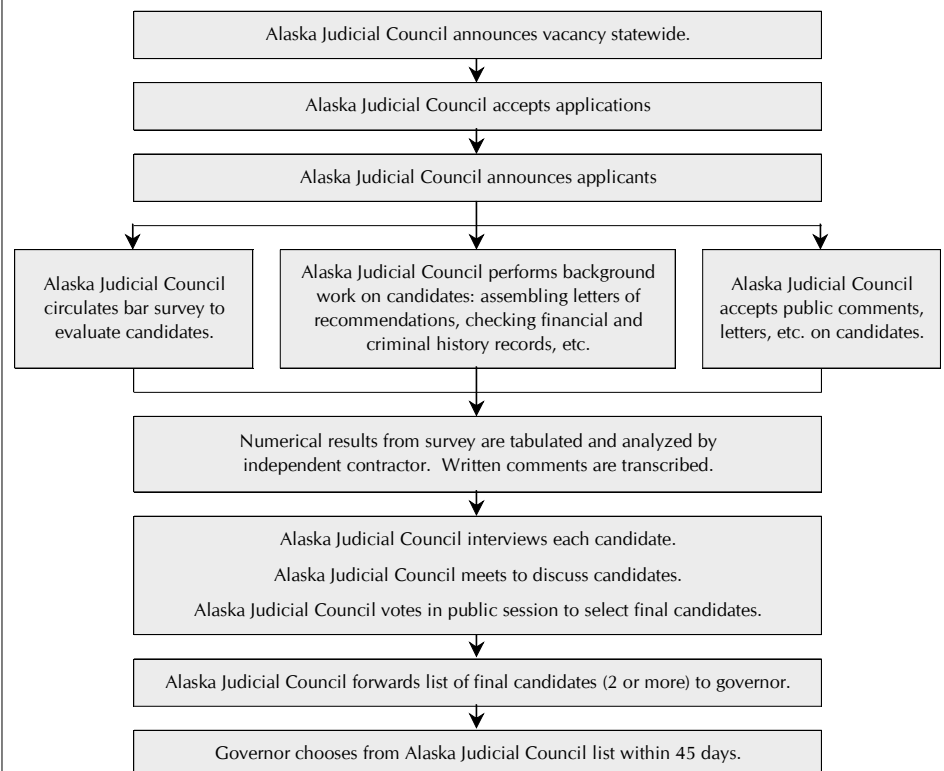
Alaska Judicial Council announces vacancy statewide.

Alaska Judicial Council accepts applications

Alaska Judicial Council announces applicants

Alaska Judicial Council circulates bar survey to evaluate candidates.

Alaska Judicial Council performs background work on candidates: assembling letters of recommendations, checking financial and criminal history records, etc.

Alaska Judicial Council accepts public comments, letters, etc. on candidates.

Numerical results from survey are tabulated and analyzed by independent contractor. Written comments are transcribed.

Alaska Judicial Council interviews each candidate.

Alaska Judicial Council meets to discuss candidates.

Alaska Judicial Council votes in public session to select final candidates.

Alaska Judicial Council forwards list of final candidates (2 or more) to governor.

Governor chooses from Alaska Judicial Council list within 45 days.